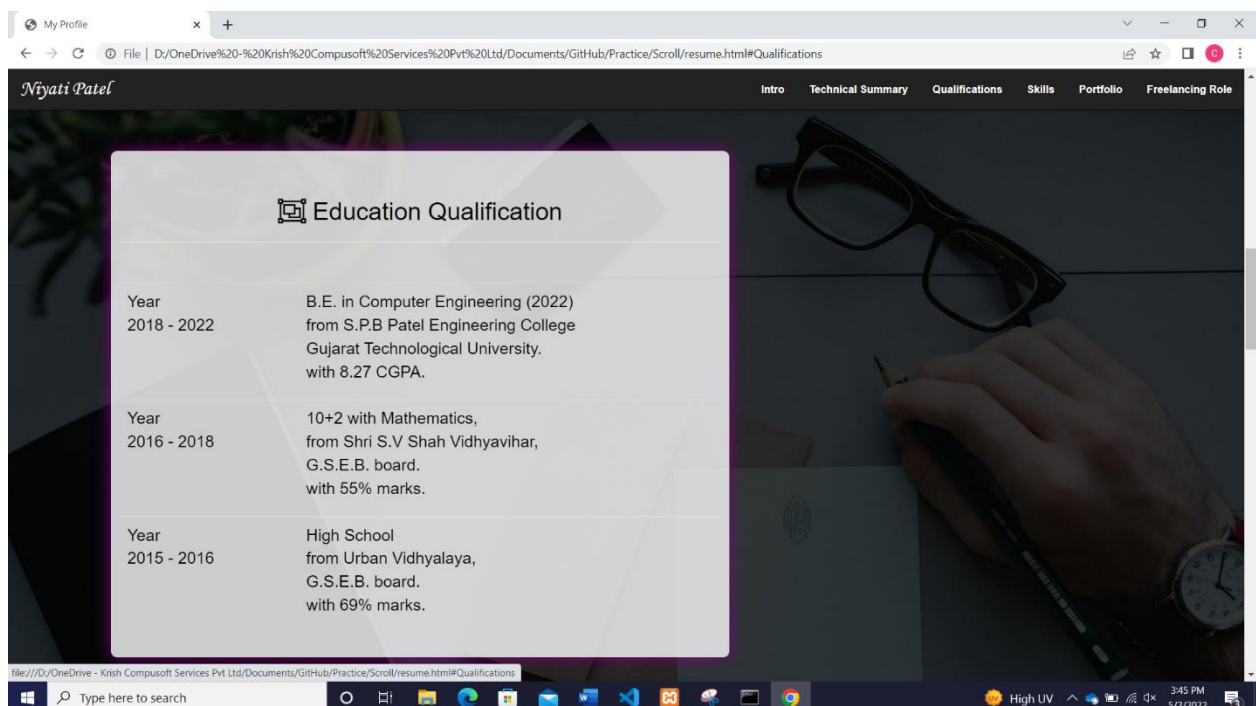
My Profile

File | D:/OneDrive%20-%20Krish%20Compusoft%20Services%20Pvt%20Ltd/Documents/GitHub/Practice/Scroll/resume.html#Qualifications

Niyati Patel

Intro Technical Summary Qualifications Skills Portfolio Freelancing Role

Education Qualification

| Year 2018 - 2022 | B.E. in Computer Engineering (2022) from S.P.B Patel Engineering College Gujarat Technological University. with 8.27 CGPA. |
|---|---|
| Year 2016 - 2018 | 10+2 with Mathematics, from Shri S.V Shah Vidhyavihar, G.S.E.B. board. with 55% marks. |
| Year 2015 - 2016 | High School from Urban Vidhyalaya, G.S.E.B. board. with 69% marks. |

file:///D:/OneDrive - Krish Compusoft Services Pvt Ltd/Documents/GitHub/Practice/Scroll/resume.html#Qualifications

Type here to search

High UV

3:45 PM
5/2/2022